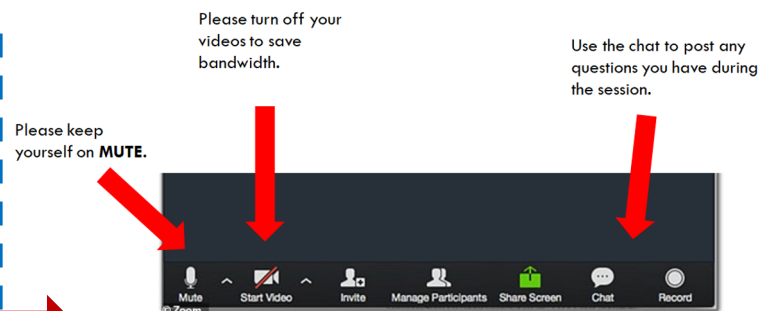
Please turn off your videos to save bandwidth.

Use the chat to post any questions you have during the session.

Please keep yourself on **MUTE**.

Mute

Start Video

Invite

Manage Participants

Share Screen

Chat

Record

© Zoom